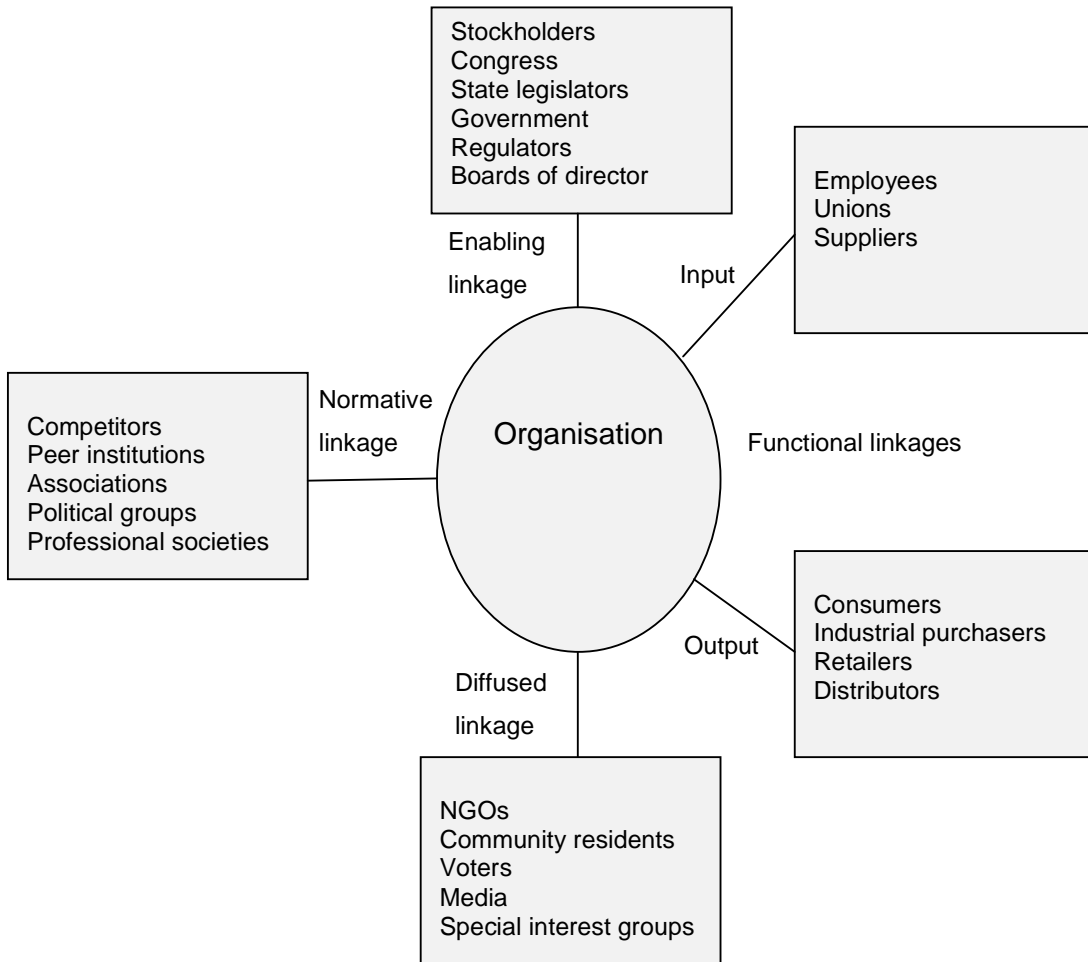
Stockholders
Congress
State legislators
Government
Regulators
Boards of director

Enabling linkage

Employees
Unions
Suppliers

Input

Competitors
Peer institutions
Associations
Political groups
Professional societies

Normative linkage

Organisation

Functional linkages

Consumers
Industrial purchasers
Retailers
Distributors

Output

Diffused linkage

NGOs
Community residents
Voters
Media
Special interest groups